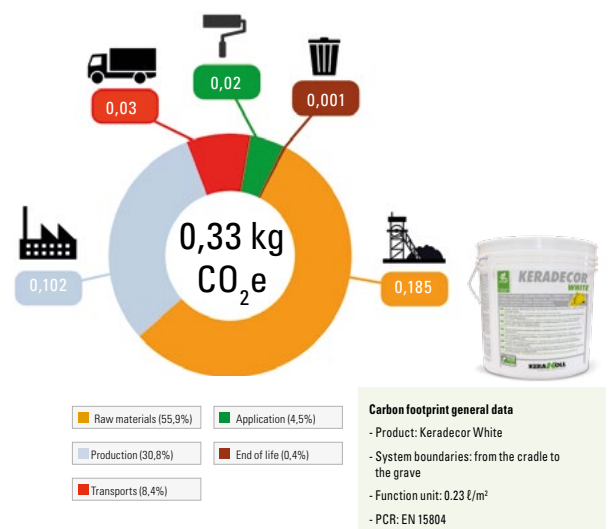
0,03

0,02

0,001

0,102

0,33 kg $CO_2e$

0,185

KERADECOR WHITE

KERAKOLL

Raw materials (55,9%)

Application (4,5%)

Production (30,8%)

End of life (0,4%)

Transports (8,4%)

Carbon footprint general data

- Product: Keradecor White

- System boundaries: from the cradle to the grave

- Function unit: 0.23 ℓ/m²

- PCR: EN 15804